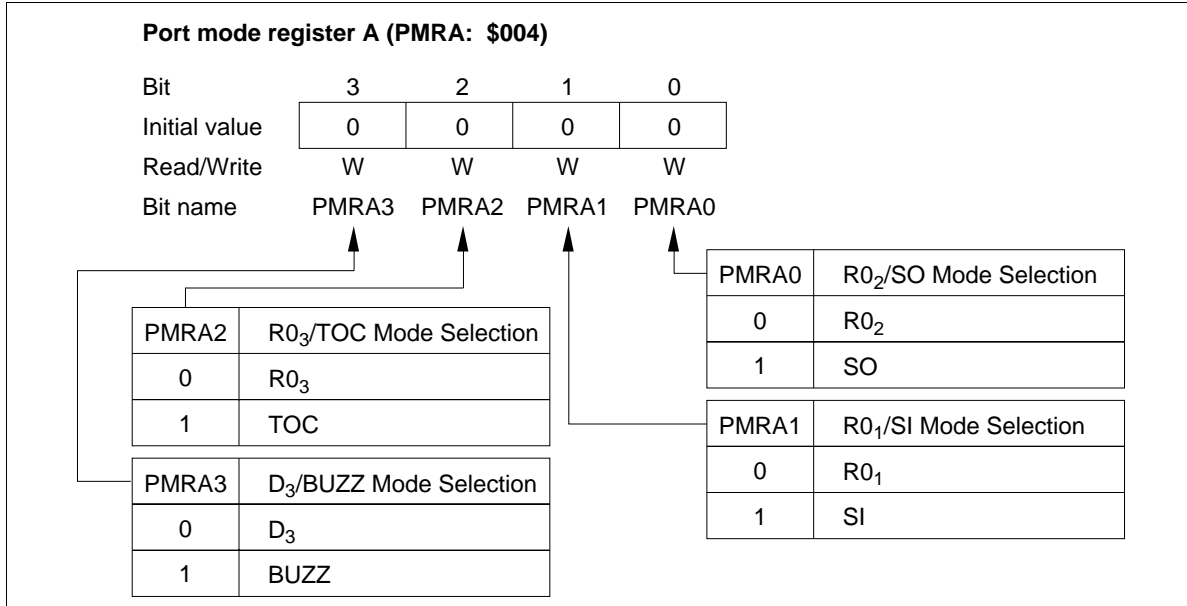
**Port mode register A (PMRA: \$004)**

| Bit | 3 | 2 | 1 | 0 |
|---|---|---|---|---|
| Initial value | 0 | 0 | 0 | 0 |
| Read/Write | W | W | W | W |
| Bit name | PMRA3 | PMRA2 | PMRA1 | PMRA0 |

| PMRA0 | $R0_2$/SO Mode Selection |
|---|---|
| 0 | $R0_2$ |
| 1 | SO |

| PMRA2 | $R0_3$/TOC Mode Selection |
|---|---|
| 0 | $R0_3$ |
| 1 | TOC |

| PMRA1 | $R0_1$/SI Mode Selection |
|---|---|
| 0 | $R0_1$ |
| 1 | SI |

| PMRA3 | $D_3$/BUZZ Mode Selection |
|---|---|
| 0 | $D_3$ |
| 1 | BUZZ |